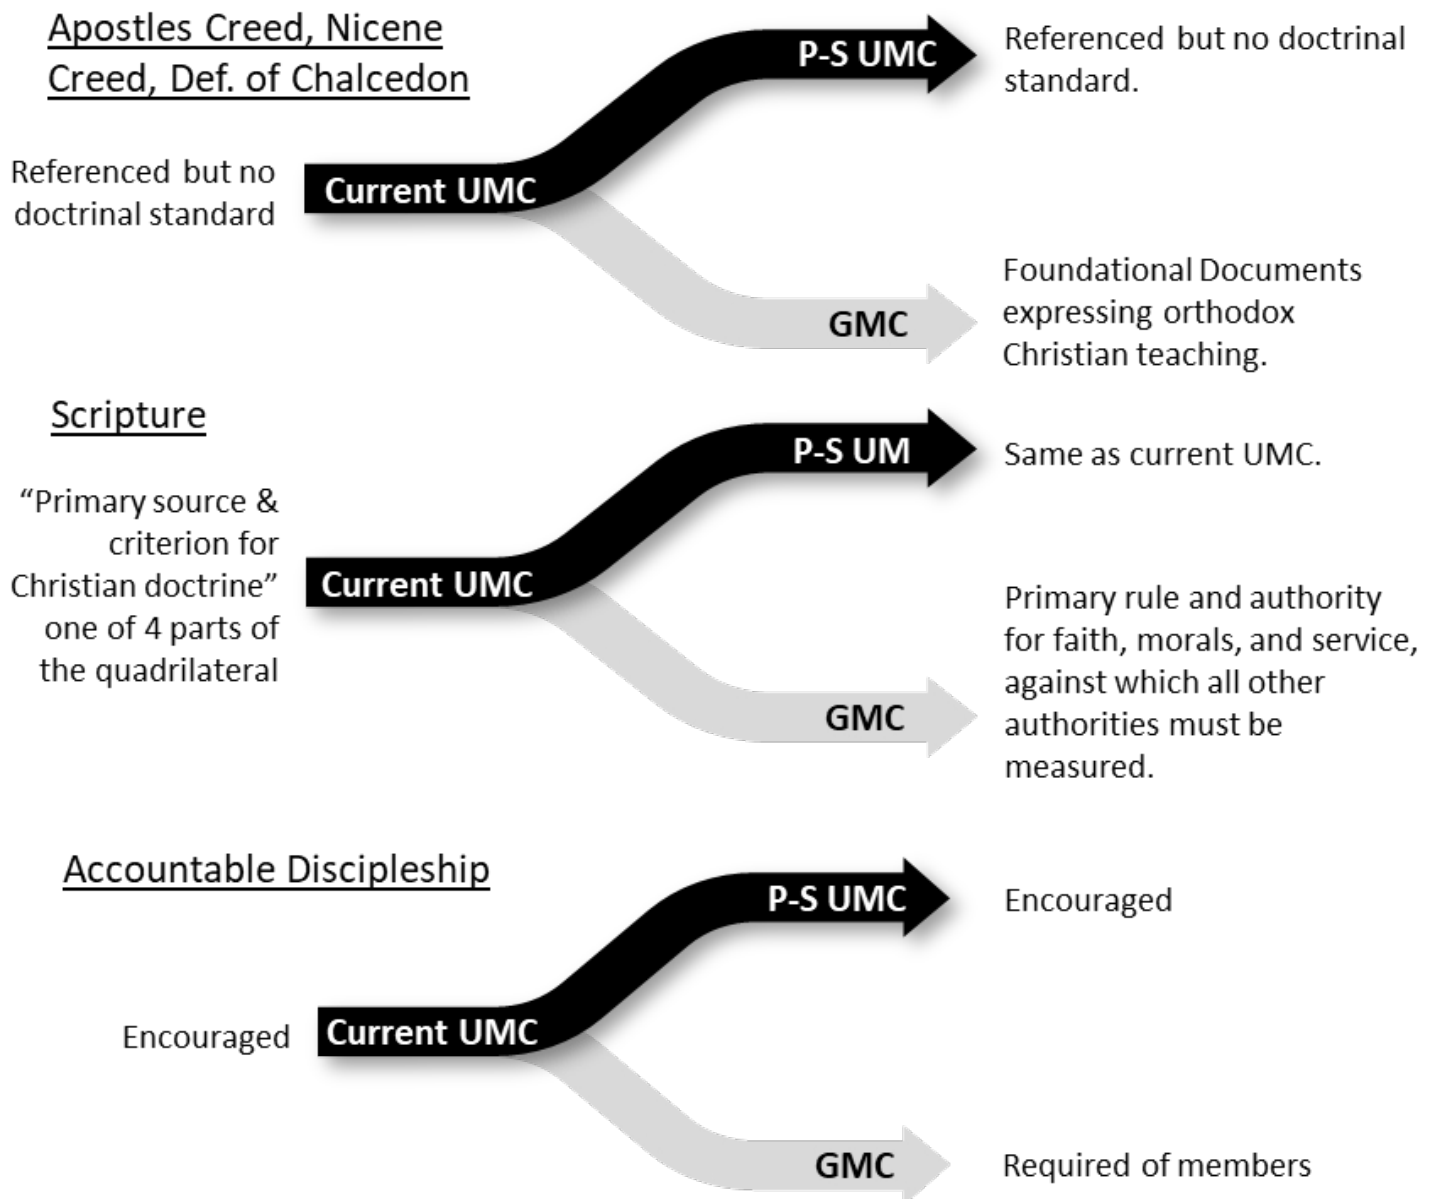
Apostles Creed, Nicene Creed, Def. of Chalcedon

Referenced but no doctrinal standard

Current UMC

P-S UMC

Referenced but no doctrinal standard.

GMC

Foundational Documents expressing orthodox Christian teaching.

Scripture

"Primary source & criterion for Christian doctrine" one of 4 parts of the quadrilateral

Current UMC

P-S UM

Same as current UMC.

GMC

Primary rule and authority for faith, morals, and service, against which all other authorities must be measured.

Accountable Discipleship

Encouraged

Current UMC

P-S UMC

Encouraged

GMC

Required of members